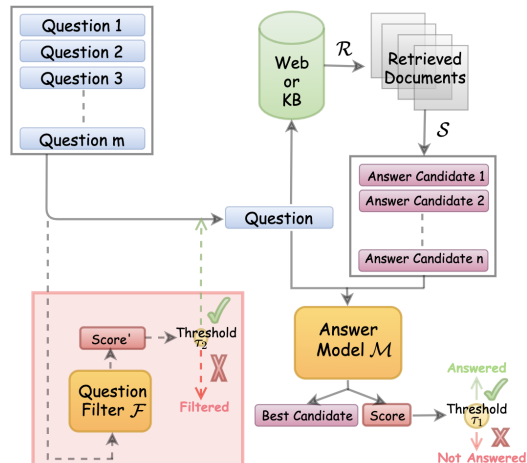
Question 1
Question 2
Question 3
Question m

Web or KB

$\mathcal{R}$

Retrieved Documents

$\mathcal{S}$

Answer Candidate 1
Answer Candidate 2
Answer Candidate n

Question

Score'
Threshold $\tau_2$
Question Filter $\mathcal{F}$
Filtered

Answer Model $\mathcal{M}$

Best Candidate
Score
Threshold $\tau_1$
Answered
Not Answered